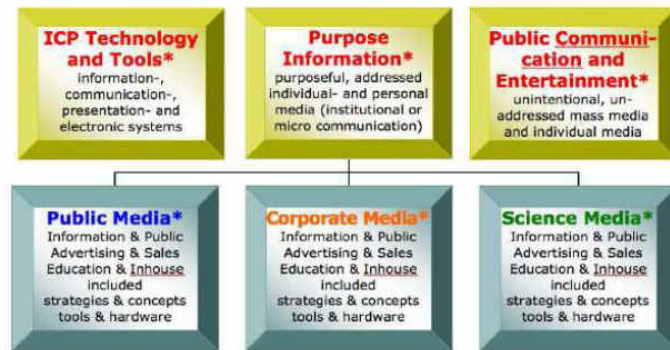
ICP Technology and Tools*
information-, communication-, presentation- and electronic systems

Purpose Information*
purposeful, addressed individual- and personal media (institutional or micro communication)

Public Communication and Entertainment*
unintentional, unaddressed mass media and individual media

Public Media*
Information & Public Advertising & Sales Education & Inhouse included strategies & concepts tools & hardware

Corporate Media*
Information & Public Advertising & Sales Education & Inhouse included strategies & concepts tools & hardware

Science Media*
Information & Public Advertising & Sales Education & Inhouse included strategies & concepts tools & hardware